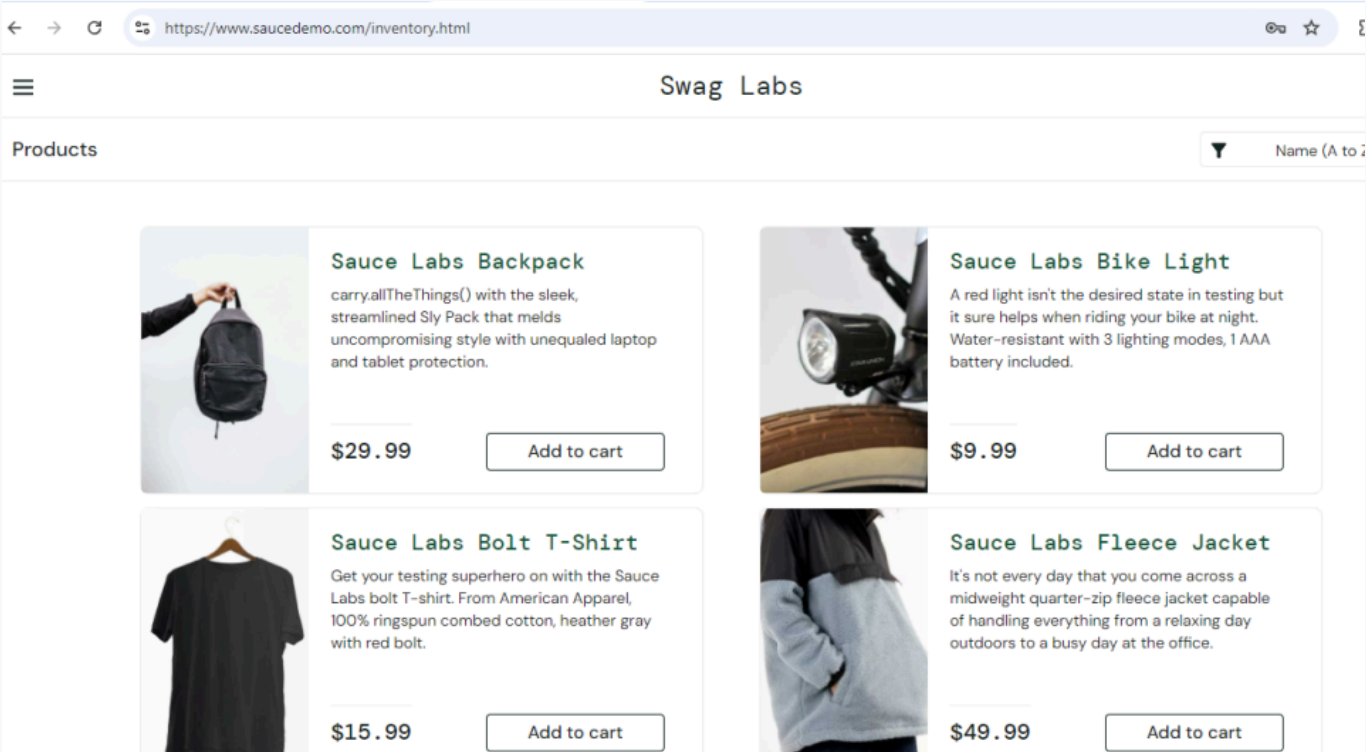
https://www.saucedemo.com/inventory.html

Swag Labs

Products

Name (A to Z

Sauce Labs Backpack

carry.allTheThings() with the sleek, streamlined Sly Pack that melds uncompromising style with unequaled laptop and tablet protection.

$29.99

Add to cart

Sauce Labs Bike Light

A red light isn't the desired state in testing but it sure helps when riding your bike at night. Water-resistant with 3 lighting modes, 1 AAA battery included.

$9.99

Add to cart

Sauce Labs Bolt T-Shirt

Get your testing superhero on with the Sauce Labs bolt T-shirt. From American Apparel, 100% ringspun combed cotton, heather gray with red bolt.

$15.99

Add to cart

Sauce Labs Fleece Jacket

It's not every day that you come across a midweight quarter-zip fleece jacket capable of handling everything from a relaxing day outdoors to a busy day at the office.

$49.99

Add to cart